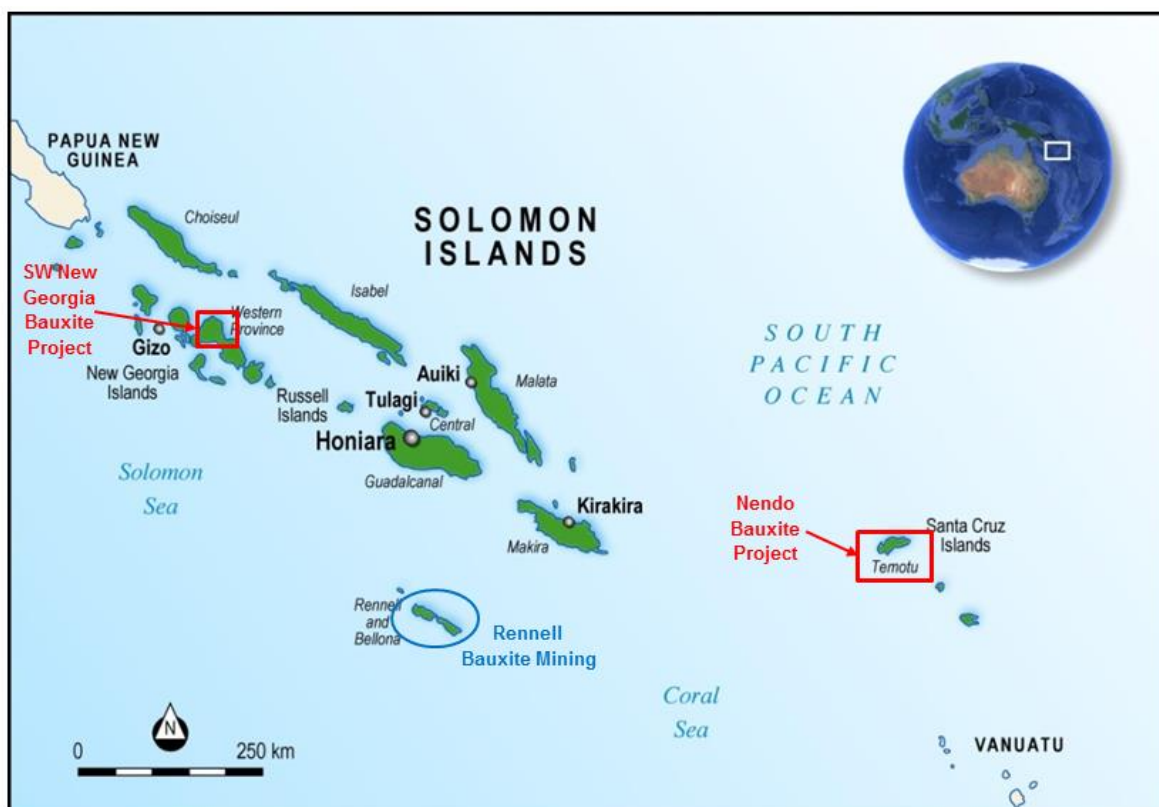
PAPUA NEW GUINEA

SOLOMON ISLANDS

Choiseul

SW New Georgia Bauxite Project

Isabel

Western Province

Gizo

New Georgia Islands

Russell Islands

Auiki

Malaita

Tulagi

Central

Honiara

Guadalcanal

SOUTH PACIFIC OCEAN

Solomon Sea

Kirakira

Makira

Nendo Bauxite Project

Santa Cruz Islands

Temotu

Rennell and Bellona

Rennell Bauxite Mining

Coral Sea

N

0

250 km

VANUATU